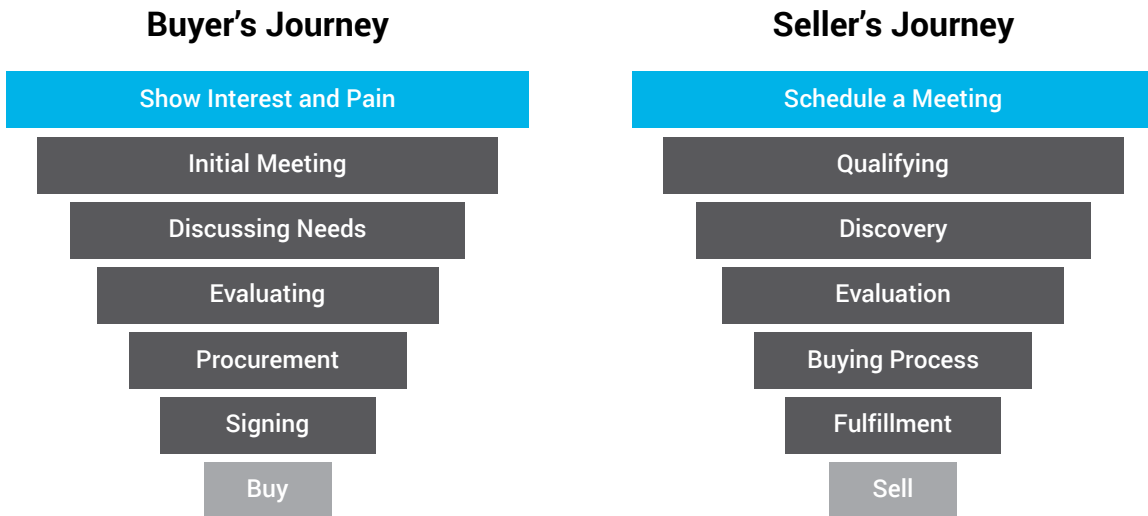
Buyer’s Journey

Show Interest and Pain

Initial Meeting

Discussing Needs

Evaluating

Procurement

Signing

Buy

Seller’s Journey

Schedule a Meeting

Qualifying

Discovery

Evaluation

Buying Process

Fulfillment

Sell